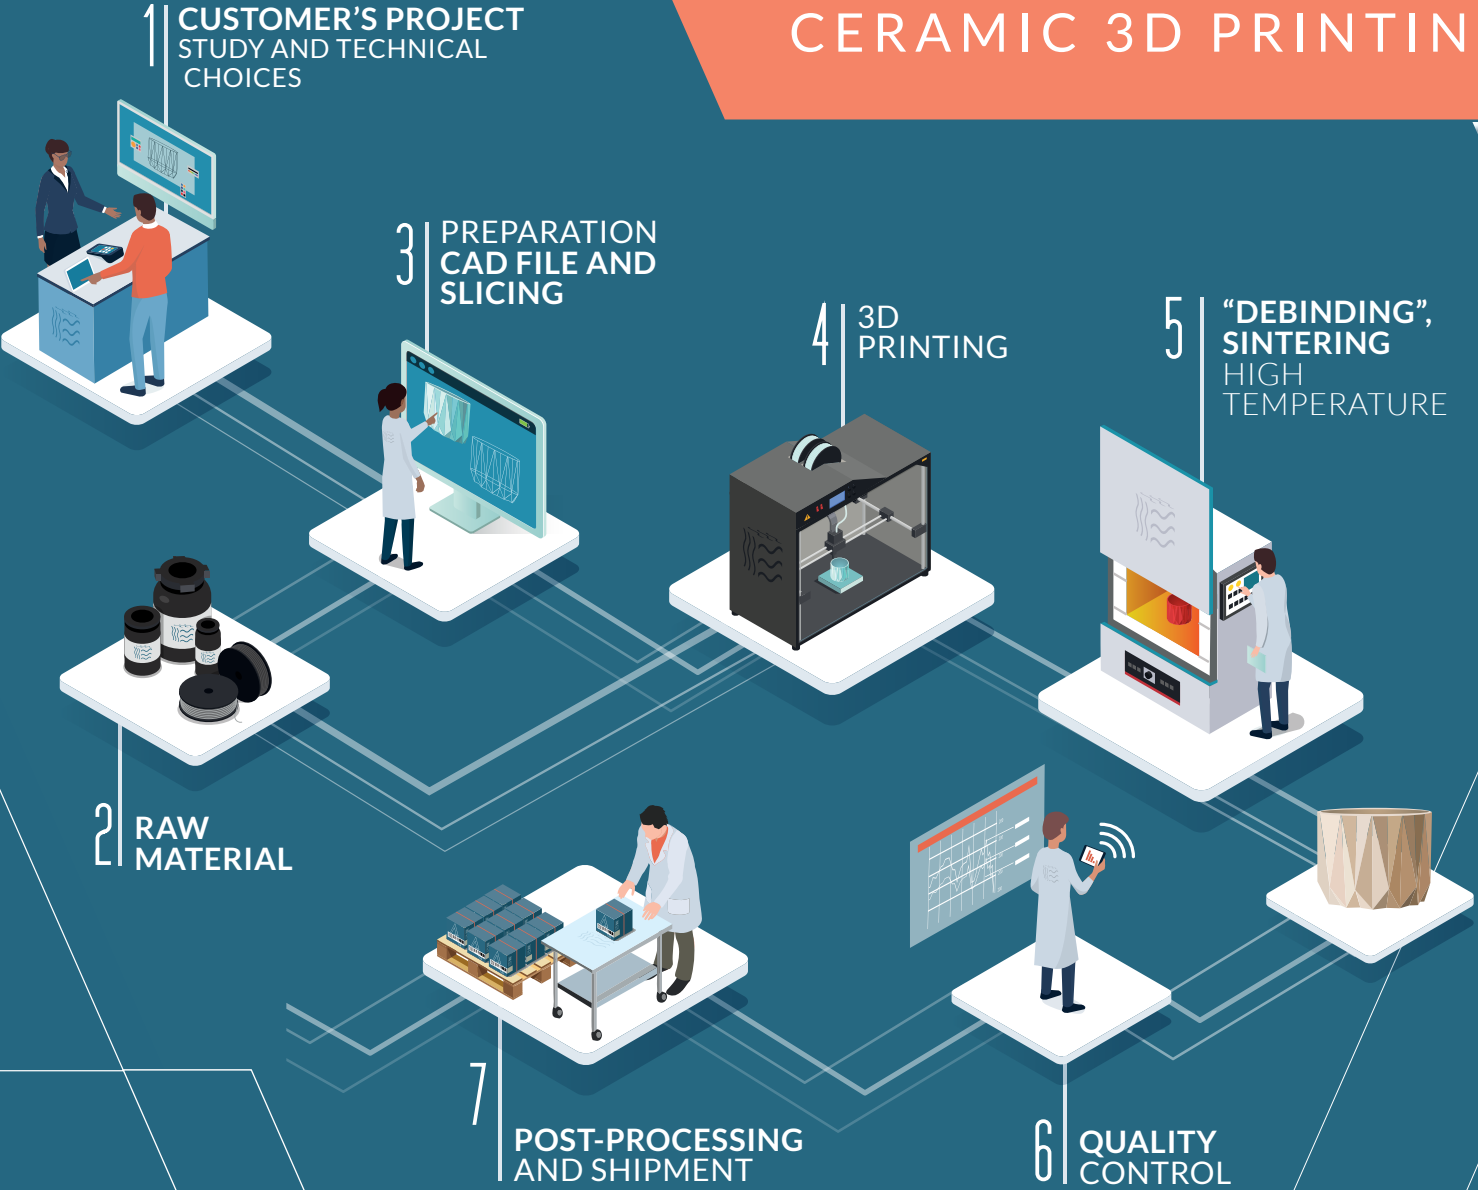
CERAMIC 3D PRINTIN

1 CUSTOMER'S PROJECT
STUDY AND TECHNICAL CHOICES

3 PREPARATION
CAD FILE AND SLICING

4 3D PRINTING

5 "DEBINDING", SINTERING
HIGH TEMPERATURE

2 RAW MATERIAL

7 POST-PROCESSING AND SHIPMENT

6 QUALITY CONTROL